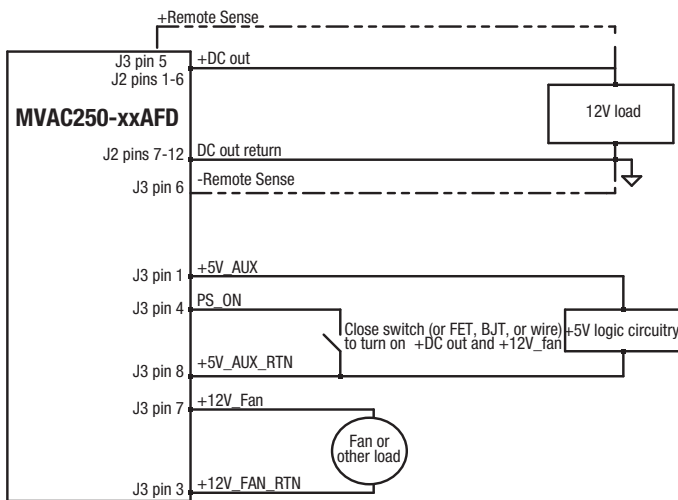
+Remote Sense

J3 pin 5
J2 pins 1-6

+DC out

12V load

MVAC250-xxAFD

J2 pins 7-12

DC out return

J3 pin 6

-Remote Sense

J3 pin 1

+5V_AUX

J3 pin 4

PS_ON

Close switch (or FET, BJT, or wire) to turn on +DC out and +12V_fan

+5V logic circuitry

J3 pin 8

+5V_AUX_RTN

J3 pin 7

+12V_Fan

Fan or other load

J3 pin 3

+12V_FAN_RTN